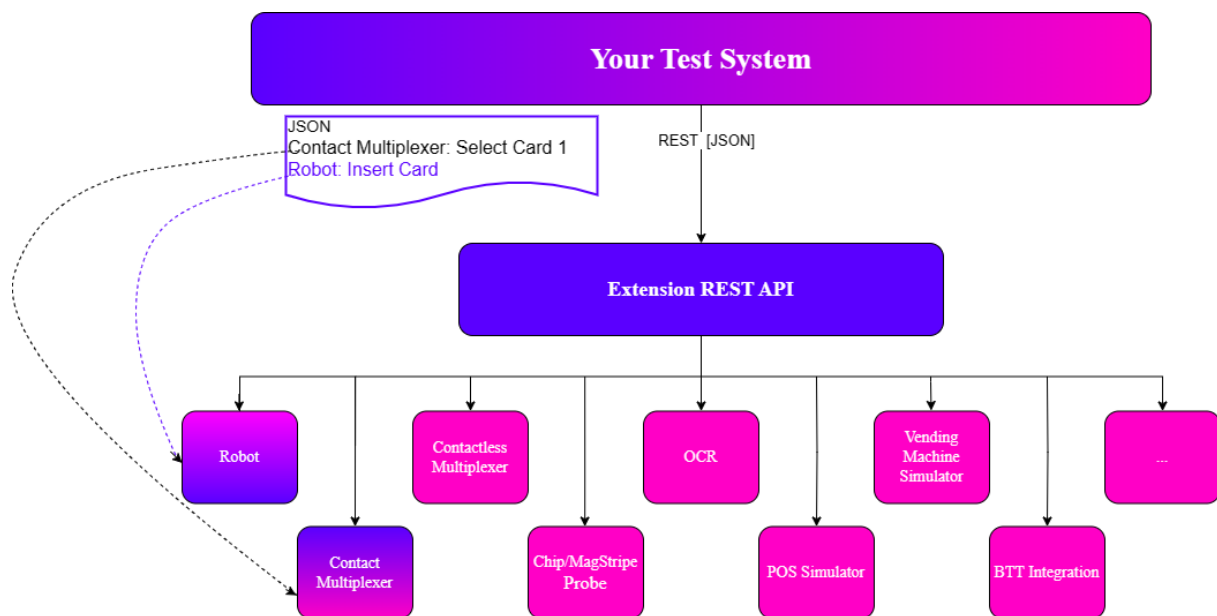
Your Test System

JSON
Contact Multiplexer: Select Card 1
Robot: Insert Card

REST [JSON]

Extension REST API

Robot

Contactless Multiplexer

OCR

Vending Machine Simulator

...

Contact Multiplexer

Chip/MagStripe Probe

POS Simulator

BTT Integration